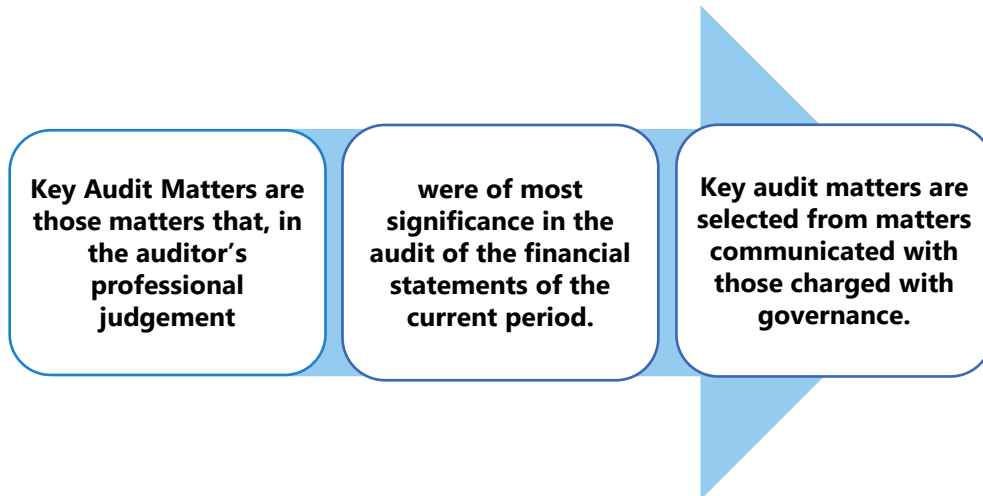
Key Audit Matters are those matters that, in the auditor’s professional judgement

were of most significance in the audit of the financial statements of the current period.

Key audit matters are selected from matters communicated with those charged with governance.